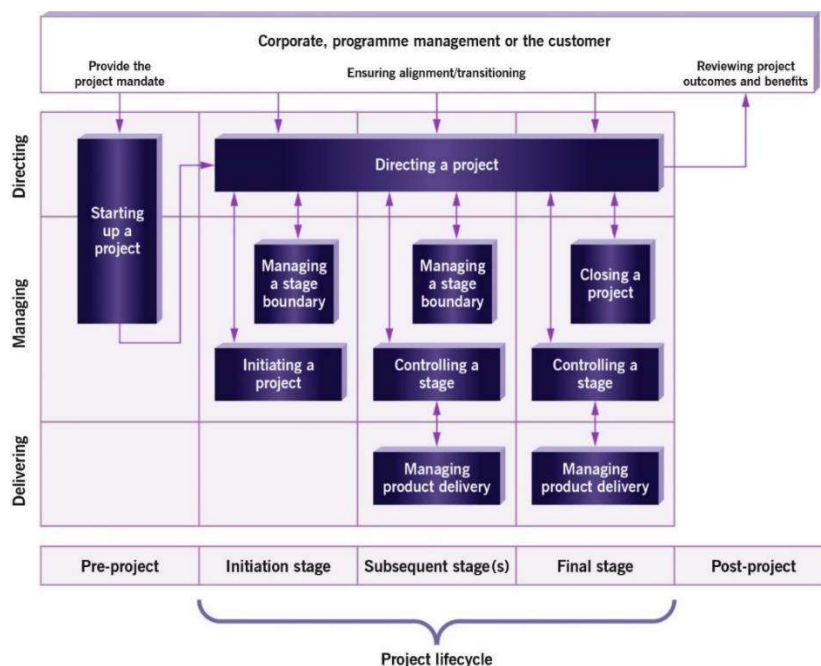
Corporate, programme management or the customer

Provide the project mandate

Ensuring alignment/transitioning

Reviewing project outcomes and benefits

Directing

Managing

Delivering

Starting up a project

Directing a project

Managing a stage boundary

Managing a stage boundary

Closing a project

Initiating a project

Controlling a stage

Controlling a stage

Managing product delivery

Managing product delivery

| Pre-project | Initiation stage | Subsequent stage(s) | Final stage | Post-project |
|---|---|---|---|---|

Project lifecycle